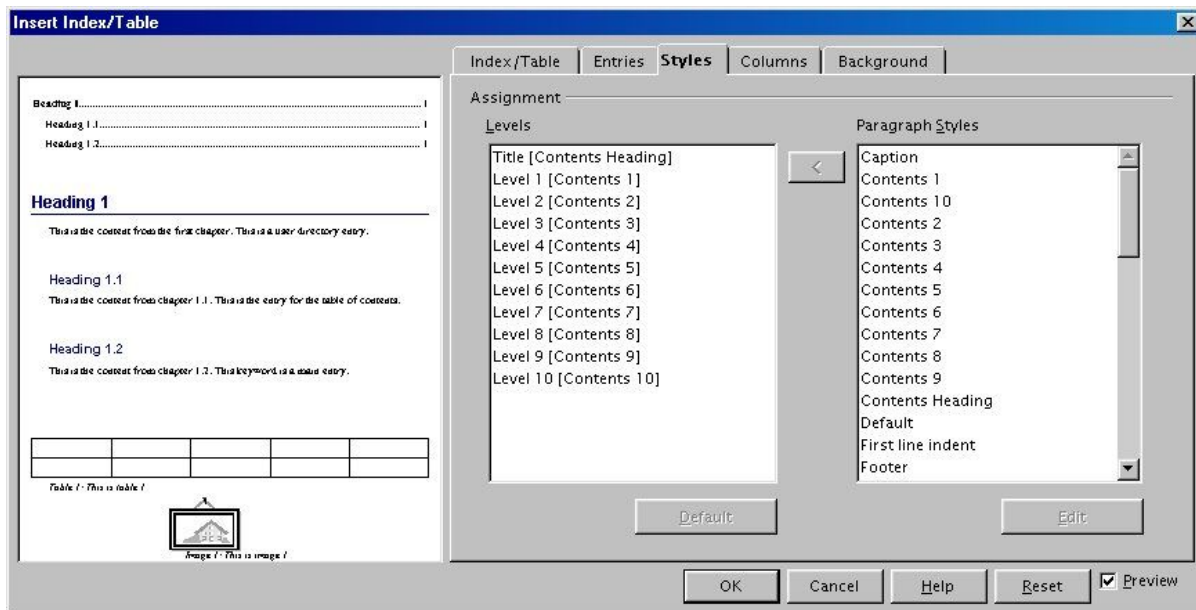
Insert Index/Table

Index/Table
Entries
Styles
Columns
Background

Heading 1 .......................................................... 1
Heading 1.1 .......................................................... 1
Heading 1.2 .......................................................... 1

Heading 1
This is the content from the first chapter. This is a user directory entry.

Heading 1.1
This is the content from chapter 1.1. This is the entry for the table of contents.

Heading 1.2
This is the content from chapter 1.2. This keyword is a main entry.

| | | | | |
|---|---|---|---|---|
| | | | | |

Table 1: This is table 1

Image 1: This is image 1

Assignment
Levels
Title [Contents Heading]
Level 1 [Contents 1]
Level 2 [Contents 2]
Level 3 [Contents 3]
Level 4 [Contents 4]
Level 5 [Contents 5]
Level 6 [Contents 6]
Level 7 [Contents 7]
Level 8 [Contents 8]
Level 9 [Contents 9]
Level 10 [Contents 10]

<

Paragraph Styles
Caption
Contents 1
Contents 10
Contents 2
Contents 3
Contents 4
Contents 5
Contents 6
Contents 7
Contents 8
Contents 9
Contents Heading
Default
First line indent
Footer

Default
Edit

OK
Cancel
Help
Reset
Preview